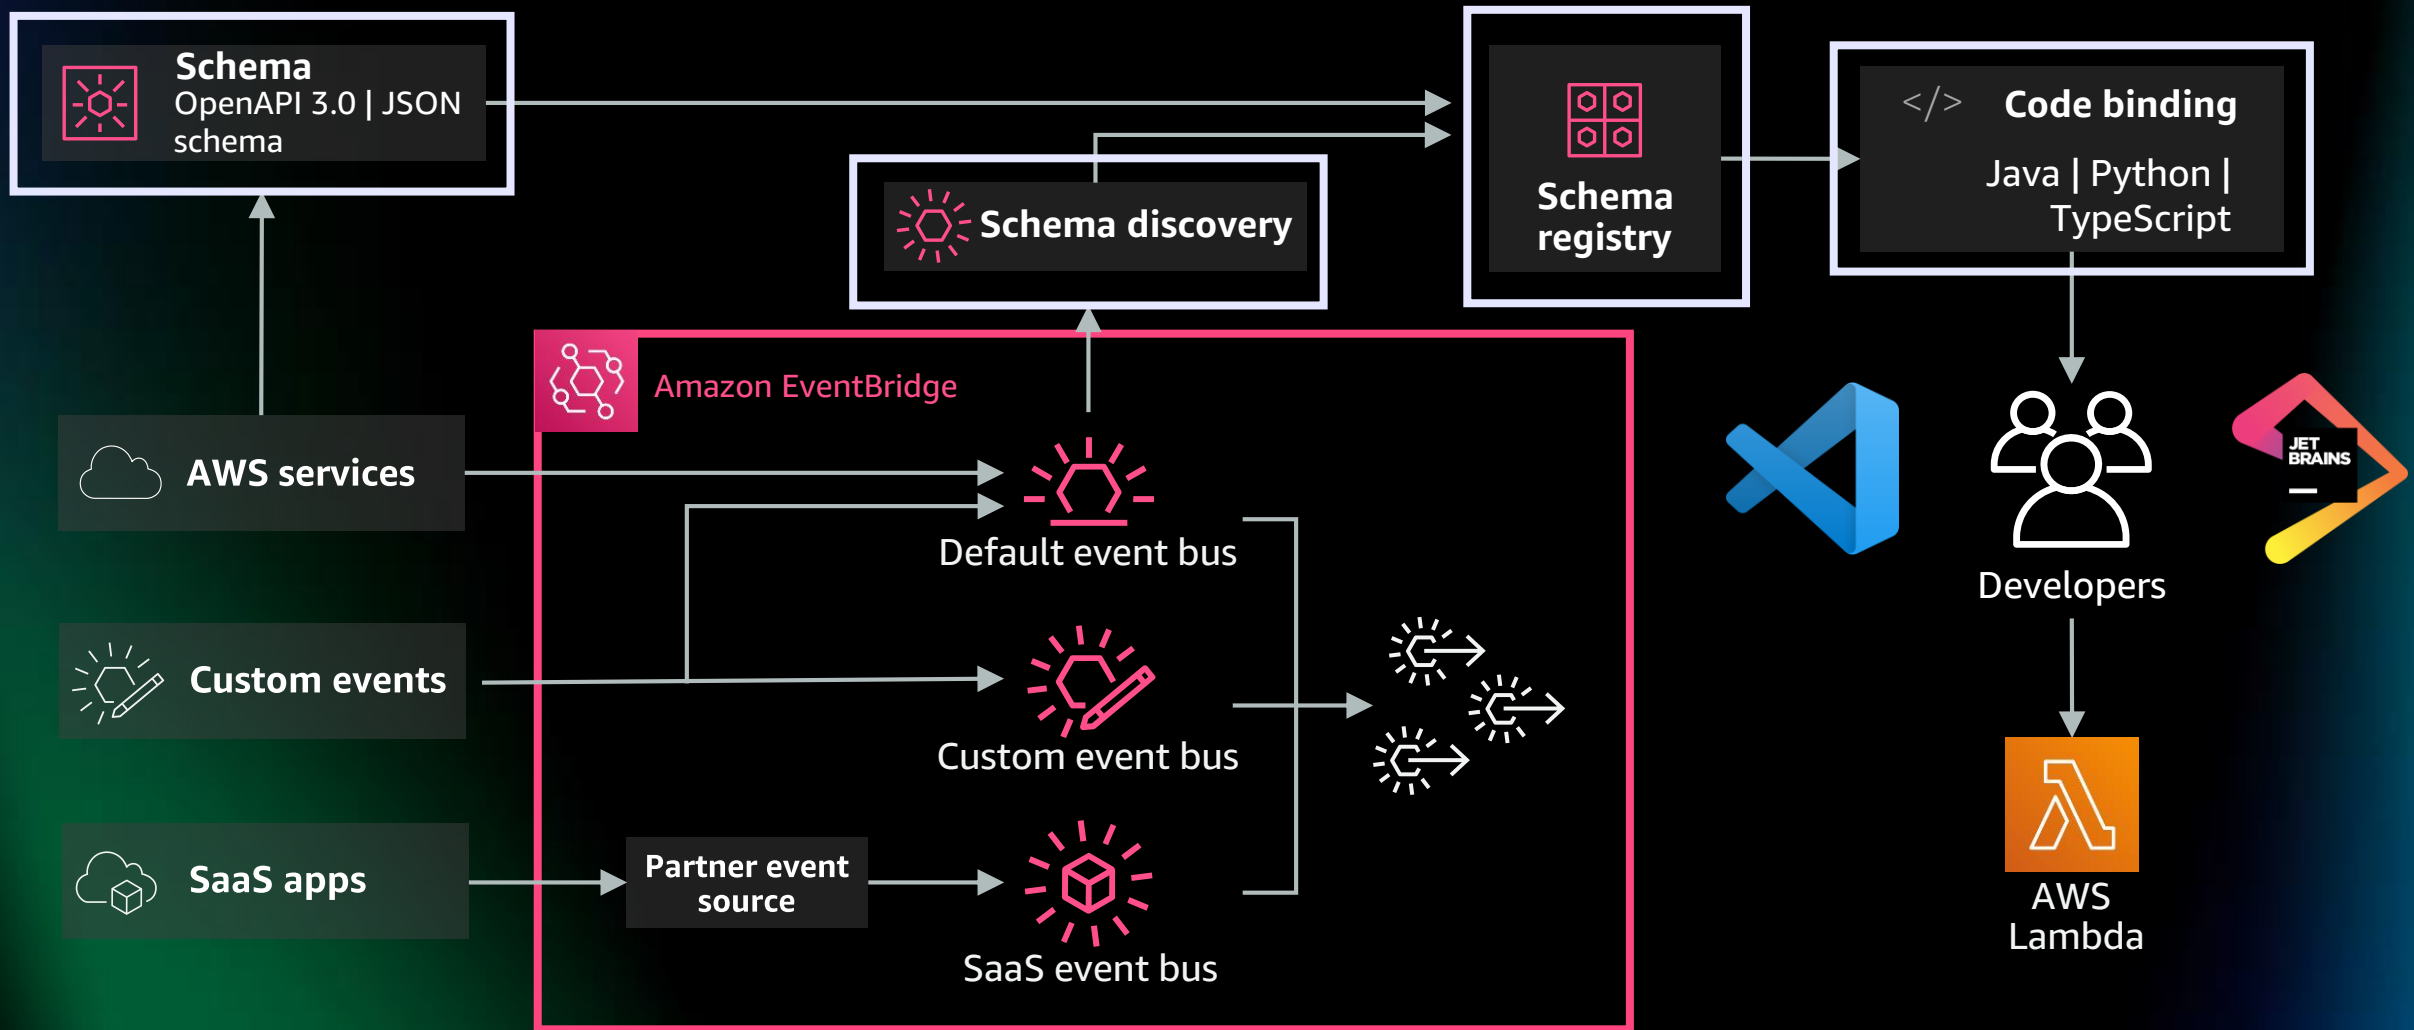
Schema
OpenAPI 3.0 | JSON schema

Schema discovery

Schema registry

</>
Code binding
Java | Python | TypeScript

Amazon EventBridge

AWS services

Custom events

SaaS apps

Default event bus

Custom event bus

Partner event source

SaaS event bus

JET BRAINS

Developers

AWS Lambda